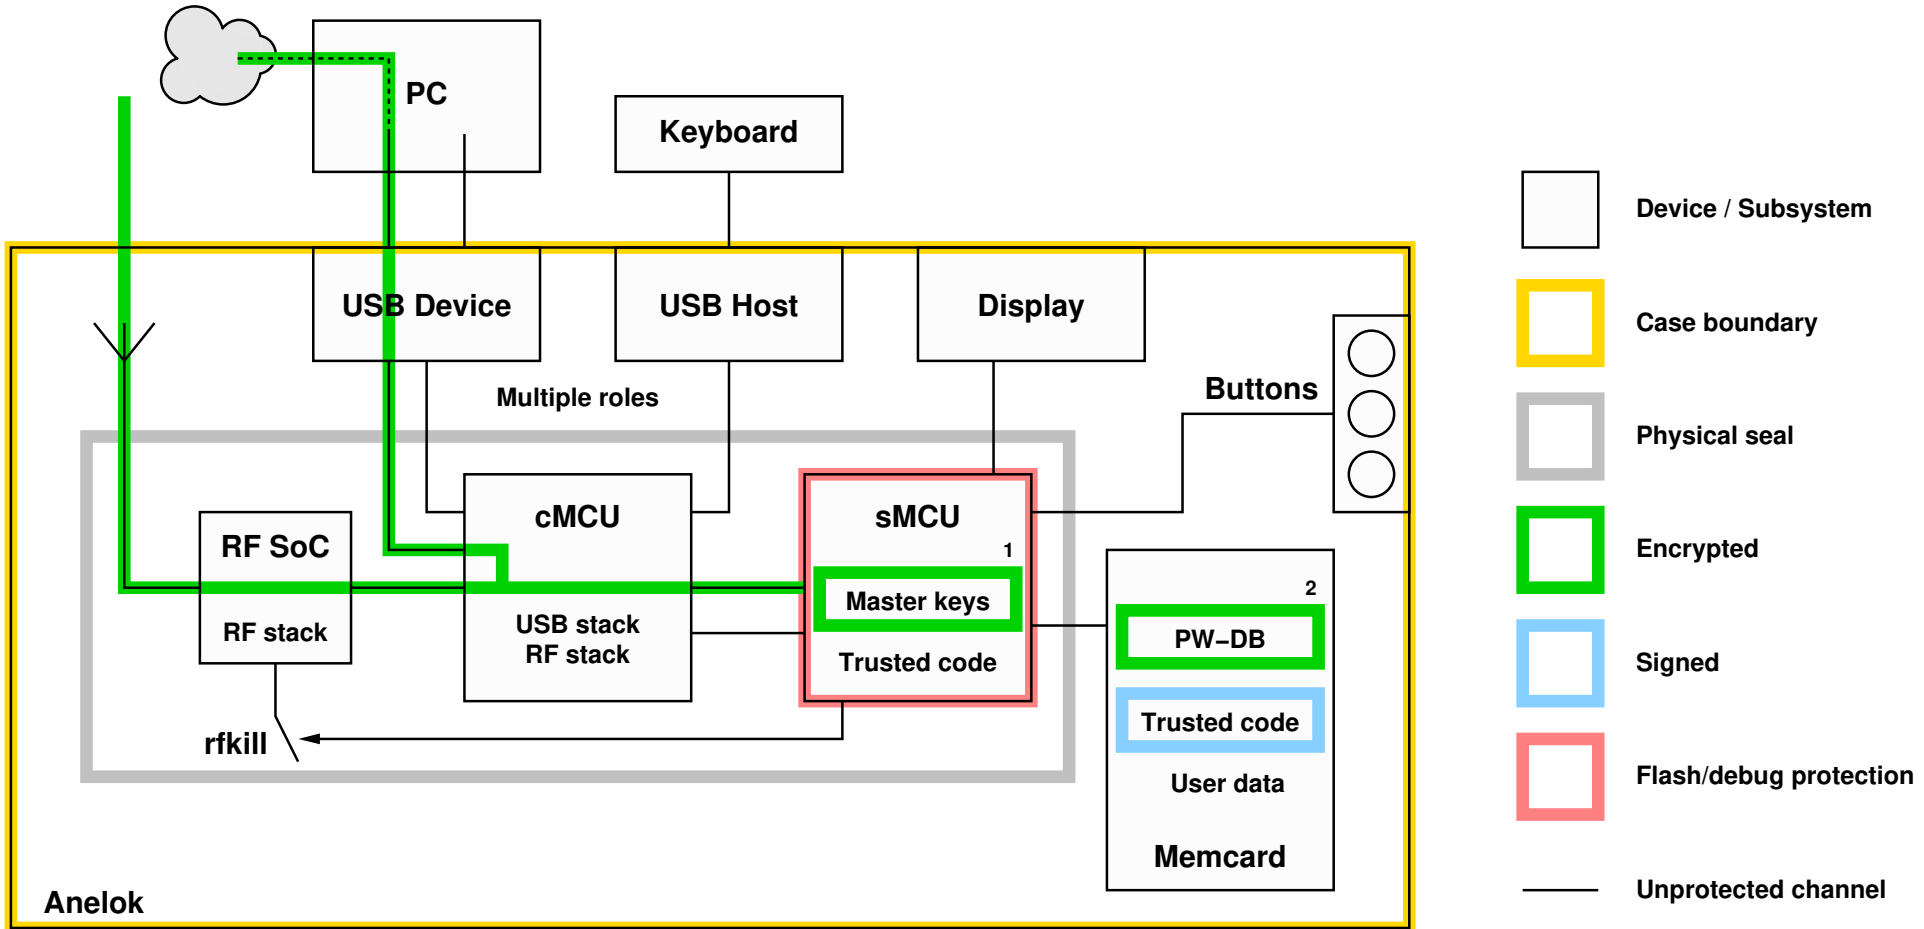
PC

Keyboard

USB Device

USB Host

Display

Multiple roles

Buttons

RF SoC

RF stack

cMCU

USB stack
RF stack

sMCU

1

Master keys

Trusted code

2

PW–DB

Trusted code

User data

Memcard

rfkill

Anelok

Device / Subsystem

Case boundary

Physical seal

Encrypted

Signed

Flash/debug protection

Unprotected channel